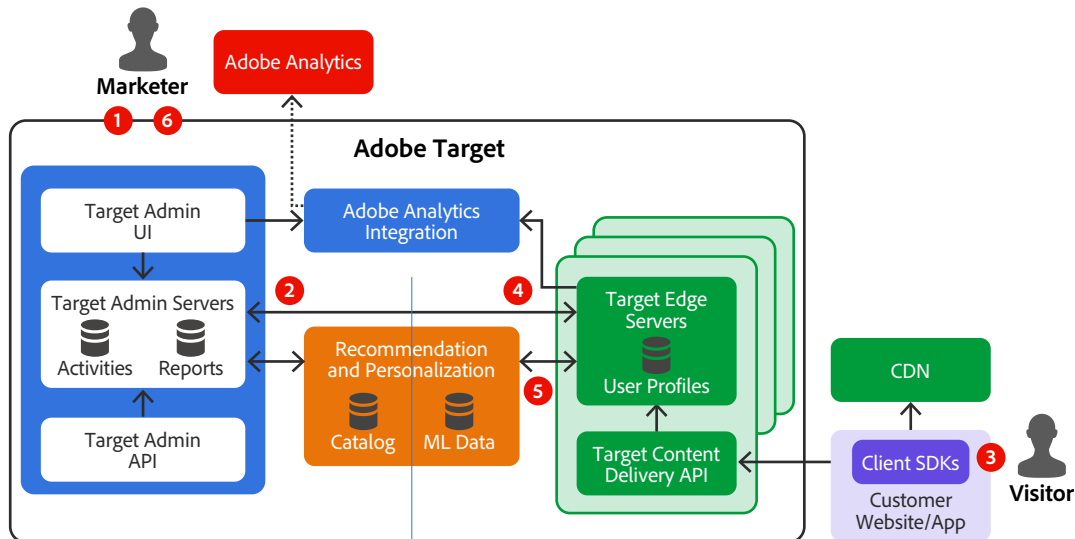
Marketer

Adobe Analytics

1 6

Adobe Target

Target Admin UI

Adobe Analytics Integration

Target Admin Servers

Activities Reports

Target Admin API

2

4

Target Edge Servers

User Profiles

Recommendation and Personalization

Catalog ML Data

5

Target Content Delivery API

CDN

Client SDKs

3

Customer Website/App

Visitor